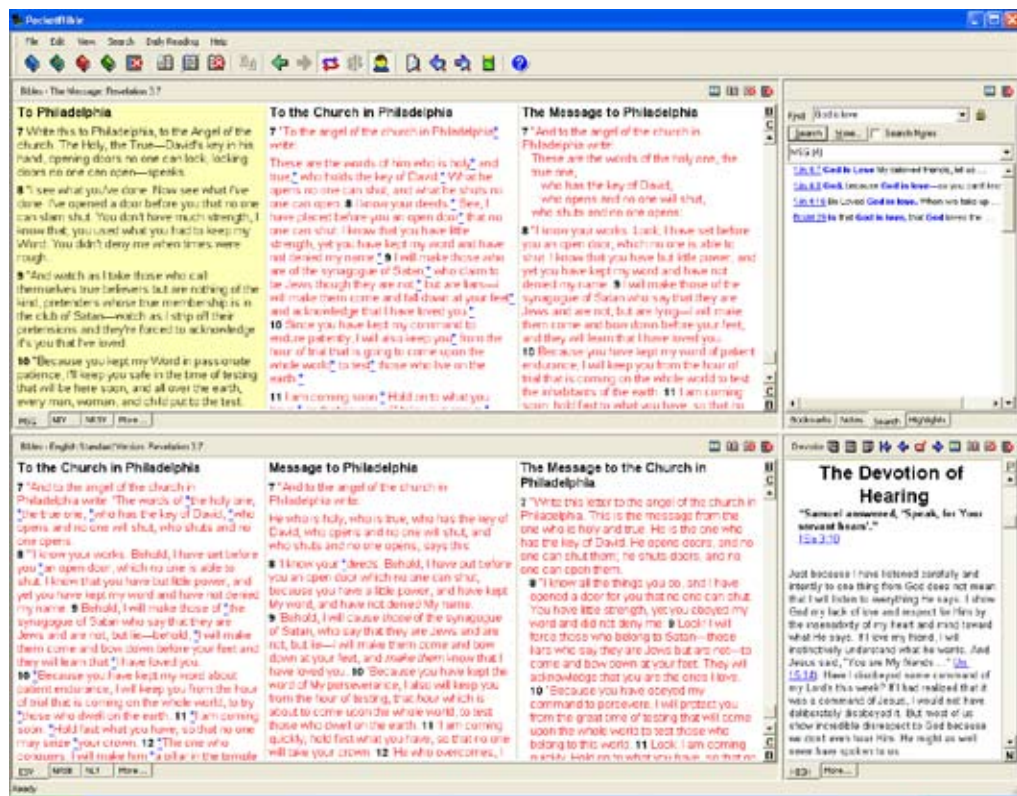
PocketBible

File Edit View Search Daily Reading Help

Bible - The Message: Revelation 3:7

To Philadelphia

7 Write this to Philadelphia, to the Angel of the church. The Holy, the True—David's key in his hand, opening doors no one can lock, locking doors no one can open—speaks.

8 "I see what you've done. Now see what I've done. I've opened a door before you that no one can slam shut. You don't have much strength, I know that; you used what you had to keep my Word. You didn't deny me when times were rough.

9 "And watch as I take those who call themselves true believers but are nothing of the kind, pretenders whose true membership is in the club of Satan—watch as I strip off their pretensions and they're forced to acknowledge it's you that I've loved.

10 "Because you kept my Word in passionate patience, I'll keep you safe in the time of testing that will be here soon, and all over the earth, every man, woman, and child put to the test.

MSG NIV NKJV More...

To the Church in Philadelphia

7 "To the angel of the church in Philadelphia write:

These are the words of him who is holy and true, who holds the key of David. What he opens no one can shut, and what he shuts no one can open. 8 I know your deeds. See, I have placed before you an open door that no one can shut. I know that you have little strength, yet you have kept my word and have not denied my name. 9 I will make those who are of the synagogue of Satan, who claim to be Jews though they are not, but are liars—I will make them come and fall down at your feet and acknowledge that I have loved you. 10 Since you have kept my command to endure patiently, I will also keep you from the hour of trial that is going to come upon the whole world to test those who live on the earth.

11 I am coming soon. Hold on to what you

The Message to Philadelphia

7 "And to the angel of the church in Philadelphia write:
These are the words of the holy one, the true one,
who has the key of David,
who opens and no one will shut,
who shuts and no one opens:

8 "I know your works. Look, I have set before you an open door, which no one is able to shut. I know that you have but little power, and yet you have kept my word and have not denied my name. 9 I will make those of the synagogue of Satan who say that they are Jews and are not, but are lying—I will make them come and bow down before your feet, and they will learn that I have loved you.

10 Because you have kept my word of patient endurance, I will keep you from the hour of trial that is coming on the whole world to test the inhabitants of the earth. 11 I am coming soon; hold fast to what you have, so that no

Find God is love
Search Now... Search figures
MSG (4)
1Jn 4:8 God is Love My beloved friends, let us ...
1Jn 4:8 God, because God is love—so you can't kno...
1Jn 4:16 Be Loved God is love. When we take up ...
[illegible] So that God is love, that God loves the ...

Bookmarks Notes Search Highlights

Bible - English Standard Version: Revelation 3:7

To the Church in Philadelphia

7 "And to the angel of the church in Philadelphia write: 'The words of the holy one, the true one, who has the key of David, who opens and no one will shut, who shuts and no one opens.

8 "'I know your works. Behold, I have set before you an open door, which no one is able to shut. I know that you have but little power, and yet you have kept my word and have not denied my name. 9 Behold, I will make those of the synagogue of Satan who say that they are Jews and are not, but lie—behold, I will make them come and bow down before your feet and they will learn that I have loved you.

10 Because you have kept my word about patient endurance, I will keep you from the hour of trial that is coming on the whole world, to try those who dwell on the earth. 11 I am coming soon. Hold fast what you have, so that no one may seize your crown. 12 The one who conquers, I will make him a pillar in the temple

ESV NASB NLT More...

Message to Philadelphia

7 "And to the angel of the church in Philadelphia write:

He who is holy, who is true, who has the key of David, who opens and no one will shut, and who shuts and no one opens, says this:

8 'I know your deeds. Behold, I have put before you an open door which no one can shut, because you have a little power, and have kept My word, and have not denied My name.

9 Behold, I will cause those of the synagogue of Satan, who say that they are Jews and are not, but lie—I will make them come and bow down at your feet, and make them know that I have loved you. 10 Because you have kept the word of My perseverance, I also will keep you from the hour of testing, that hour which is about to come upon the whole world, to test those who dwell on the earth. 11 I am coming quickly; hold fast what you have, so that no one will take your crown. 12 He who overcomes, I

The Message to the Church in Philadelphia

7 "Write this letter to the angel of the church in Philadelphia. This is the message from the one who is holy and true. He is the one who has the key of David. What he opens, no one can shut; he shuts doors, and no one can open them:

8 "I know all the things you do, and I have opened a door for you that no one can shut. You have little strength, yet you obeyed my word and did not deny me. 9 Look! I will force those who belong to Satan—those liars who say they are Jews but are not—to come and bow down at your feet. They will acknowledge that you are the ones I love.

10 "Because you have obeyed my command to persevere, I will protect you from the great time of testing that will come upon the whole world to test those who belong to this world. 11 Look, I am coming quickly. Hold on to what you have, so that no

Devotio

The Devotion of Hearing

"Samuel answered, 'Speak, for Your servant hears'."
1Sa 3:10

Just because I have listened carefully and intently to one thing from God does not mean that I will listen to everything He says. I show God my lack of love and respect for Him by the insensitivity of my heart and mind toward what He says. If I love my friend, I will instinctively understand what he wants. And Jesus said, "You are My friends ..." (Jn 15:14). Have I disobeyed some command of my Lord's this week? If I had realized that it was a command of Jesus, I would not have deliberately disobeyed it. But most of us show incredible disrespect to God because we don't even hear Him. He might as well never have spoken to us.

UTMH More...

Ready